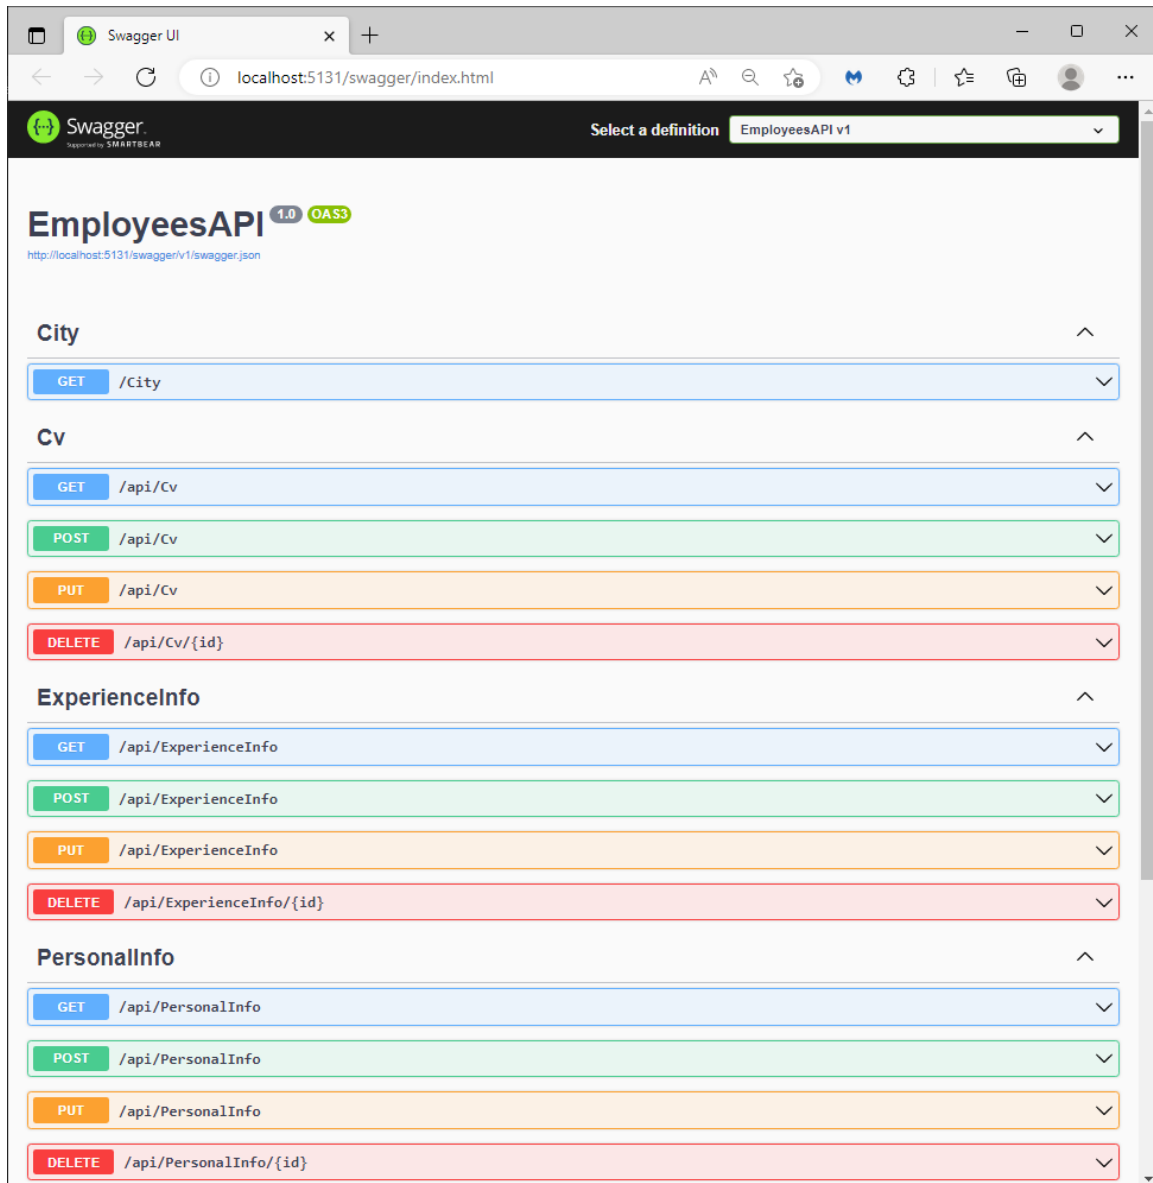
Swagger UI

localhost:5131/swagger/index.html

Swagger
Supported by SMARTBEAR

Select a definition EmployeesAPI v1

EmployeesAPI 1.0 OAS3
http://localhost:5131/swagger/v1/swagger.json

City

GET /City

Cv

GET /api/Cv

POST /api/Cv

PUT /api/Cv

DELETE /api/Cv/{id}

ExperienceInfo

GET /api/ExperienceInfo

POST /api/ExperienceInfo

PUT /api/ExperienceInfo

DELETE /api/ExperienceInfo/{id}

PersonalInfo

GET /api/PersonalInfo

POST /api/PersonalInfo

PUT /api/PersonalInfo

DELETE /api/PersonalInfo/{id}